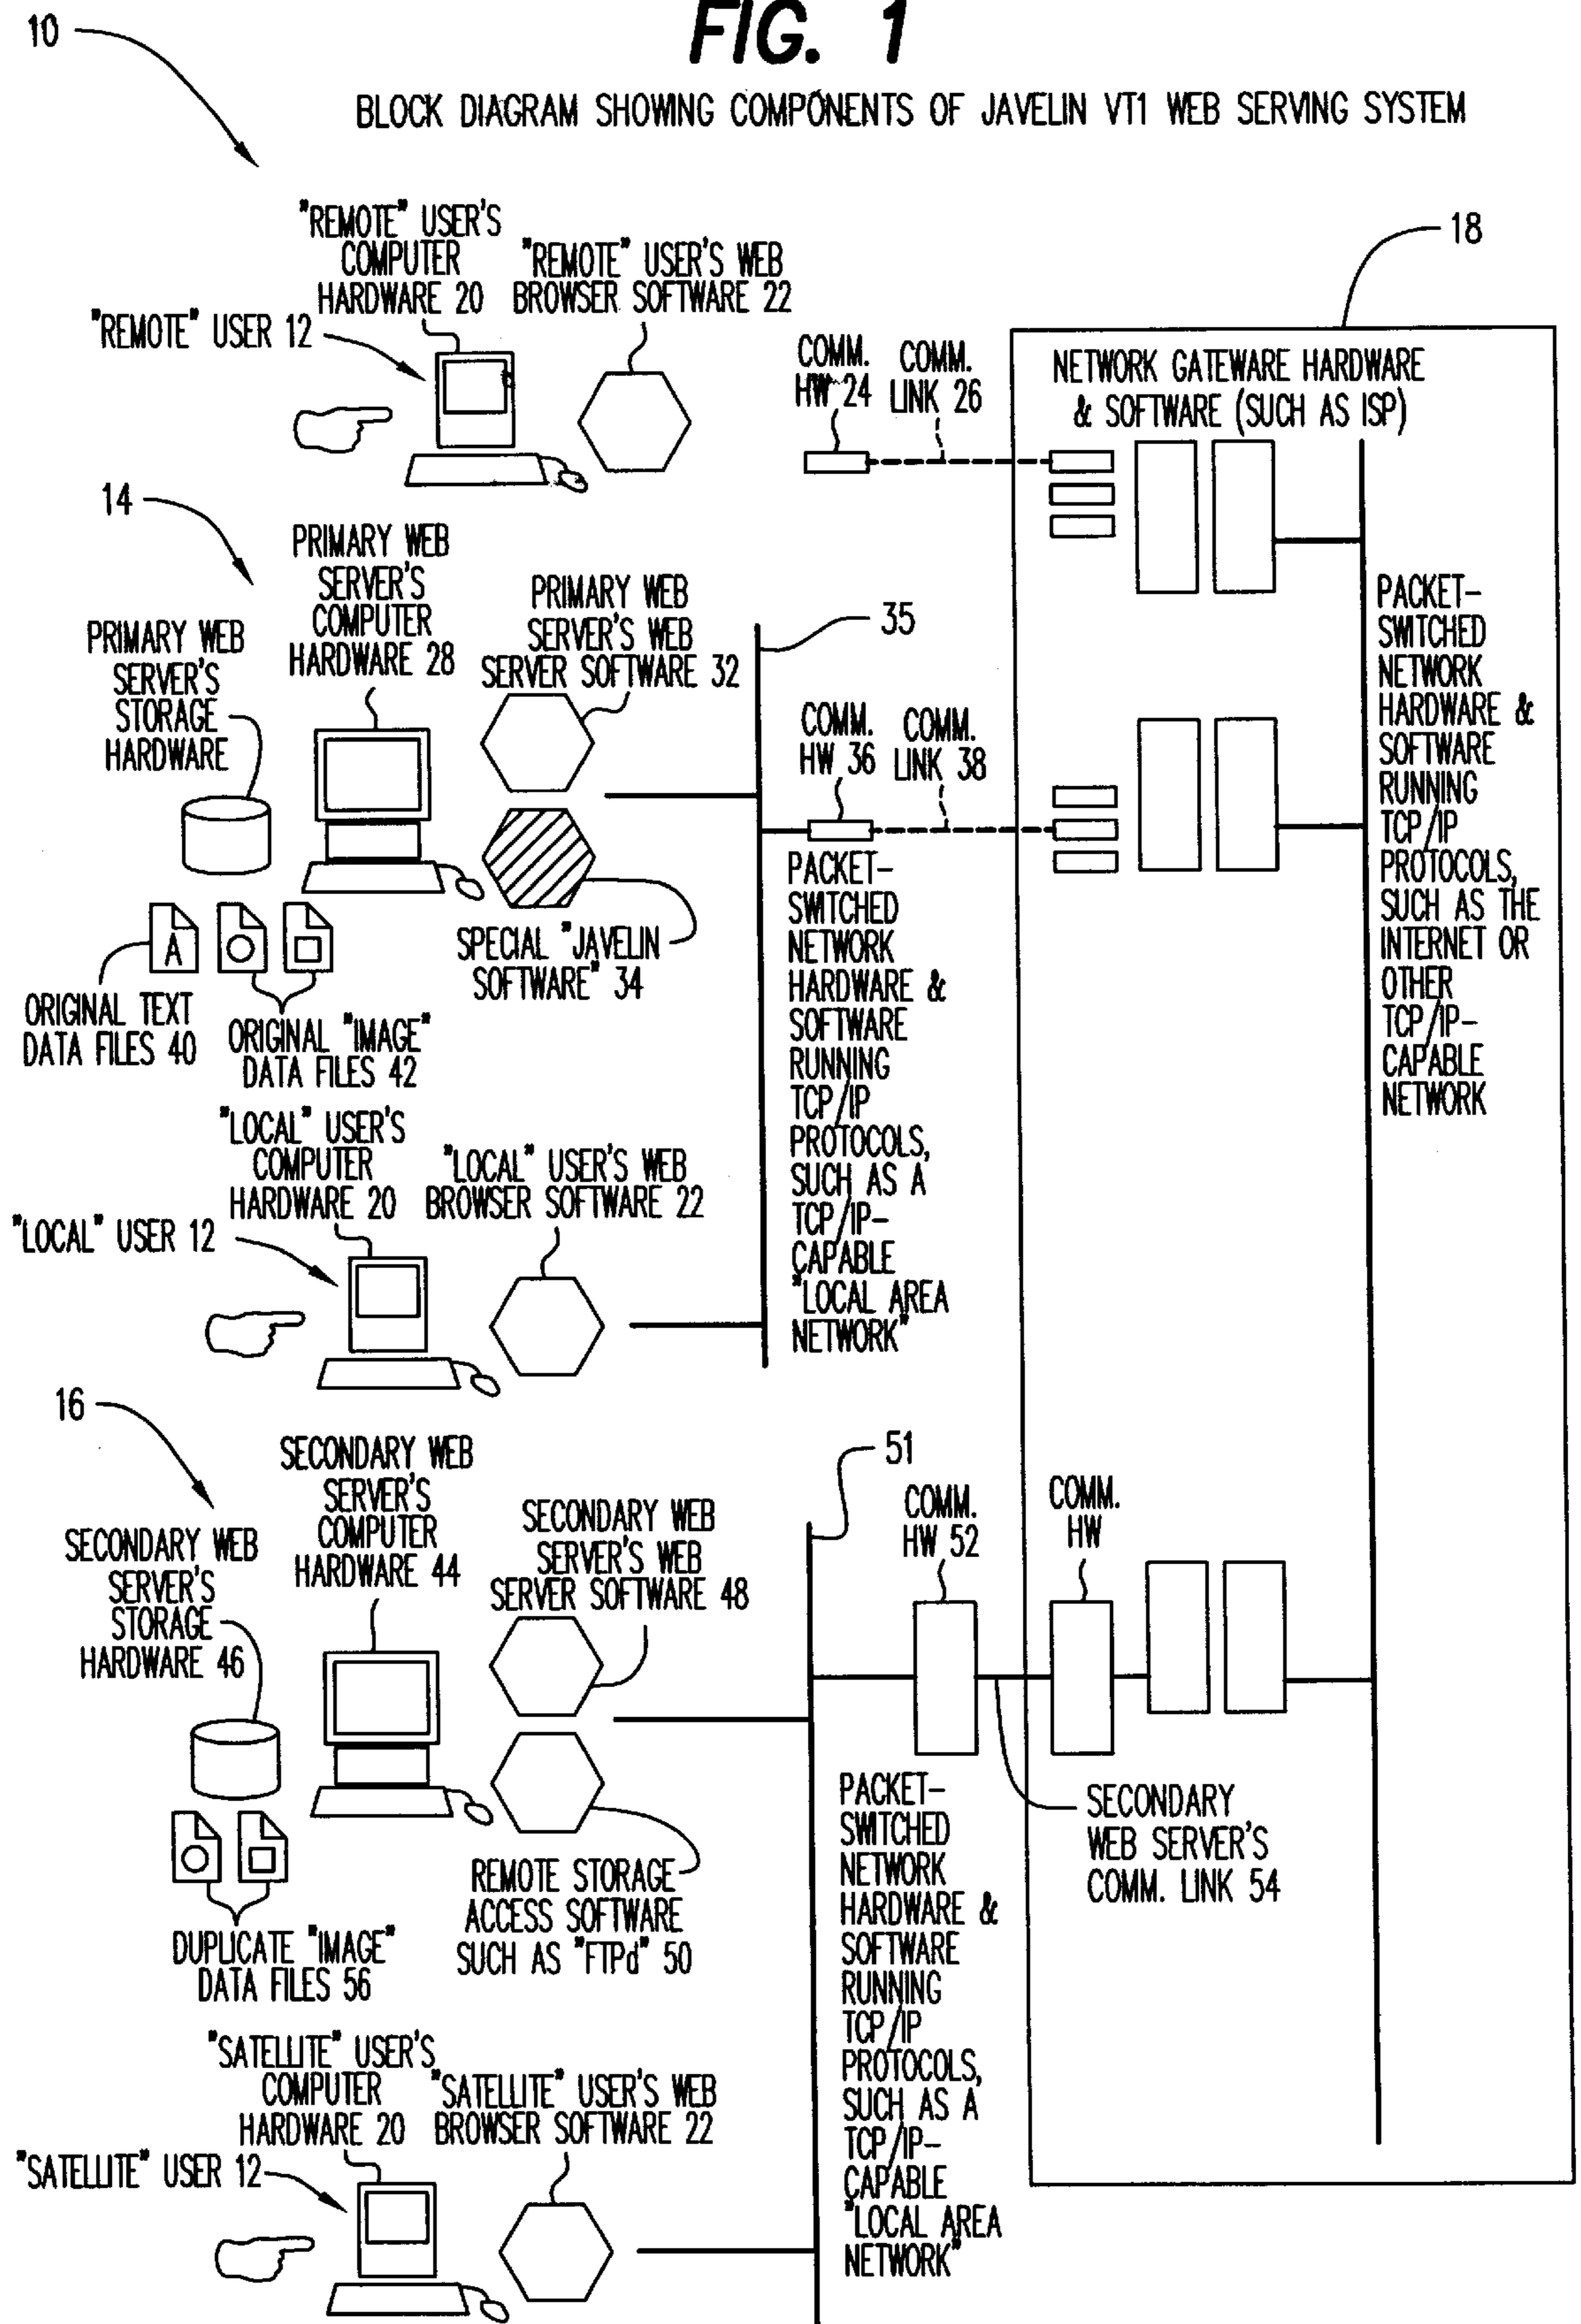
10

FIG. 1

BLOCK DIAGRAM SHOWING COMPONENTS OF JAVELIN VT1 WEB SERVING SYSTEM

"REMOTE" USER'S COMPUTER HARDWARE 20

"REMOTE" USER'S WEB BROWSER SOFTWARE 22

"REMOTE" USER 12

18

COMM. HW 24

COMM. LINK 26

NETWORK GATEWARE HARDWARE & SOFTWARE (SUCH AS ISP)

14

PRIMARY WEB SERVER'S COMPUTER HARDWARE 28

PRIMARY WEB SERVER'S WEB SERVER SOFTWARE 32

35

PRIMARY WEB SERVER'S STORAGE HARDWARE

PACKET-SWITCHED NETWORK HARDWARE & SOFTWARE RUNNING TCP/IP PROTOCOLS, SUCH AS THE INTERNET OR OTHER TCP/IP-CAPABLE NETWORK

COMM. HW 36

COMM. LINK 38

A

SPECIAL "JAVELIN SOFTWARE" 34

ORIGINAL TEXT DATA FILES 40

ORIGINAL "IMAGE" DATA FILES 42

PACKET-SWITCHED NETWORK HARDWARE & SOFTWARE RUNNING TCP/IP PROTOCOLS, SUCH AS A TCP/IP-CAPABLE "LOCAL AREA NETWORK"

"LOCAL" USER'S COMPUTER HARDWARE 20

"LOCAL" USER'S WEB BROWSER SOFTWARE 22

"LOCAL" USER 12

16

SECONDARY WEB SERVER'S COMPUTER HARDWARE 44

51

SECONDARY WEB SERVER'S STORAGE HARDWARE 46

SECONDARY WEB SERVER'S WEB SERVER SOFTWARE 48

COMM. HW 52

COMM. HW

SECONDARY WEB SERVER'S COMM. LINK 54

REMOTE STORAGE ACCESS SOFTWARE SUCH AS "FTPd" 50

DUPLICATE "IMAGE" DATA FILES 56

PACKET-SWITCHED NETWORK HARDWARE & SOFTWARE RUNNING TCP/IP PROTOCOLS, SUCH AS A TCP/IP-CAPABLE "LOCAL AREA NETWORK"

"SATELLITE" USER'S COMPUTER HARDWARE 20

"SATELLITE" USER'S WEB BROWSER SOFTWARE 22

"SATELLITE" USER 12